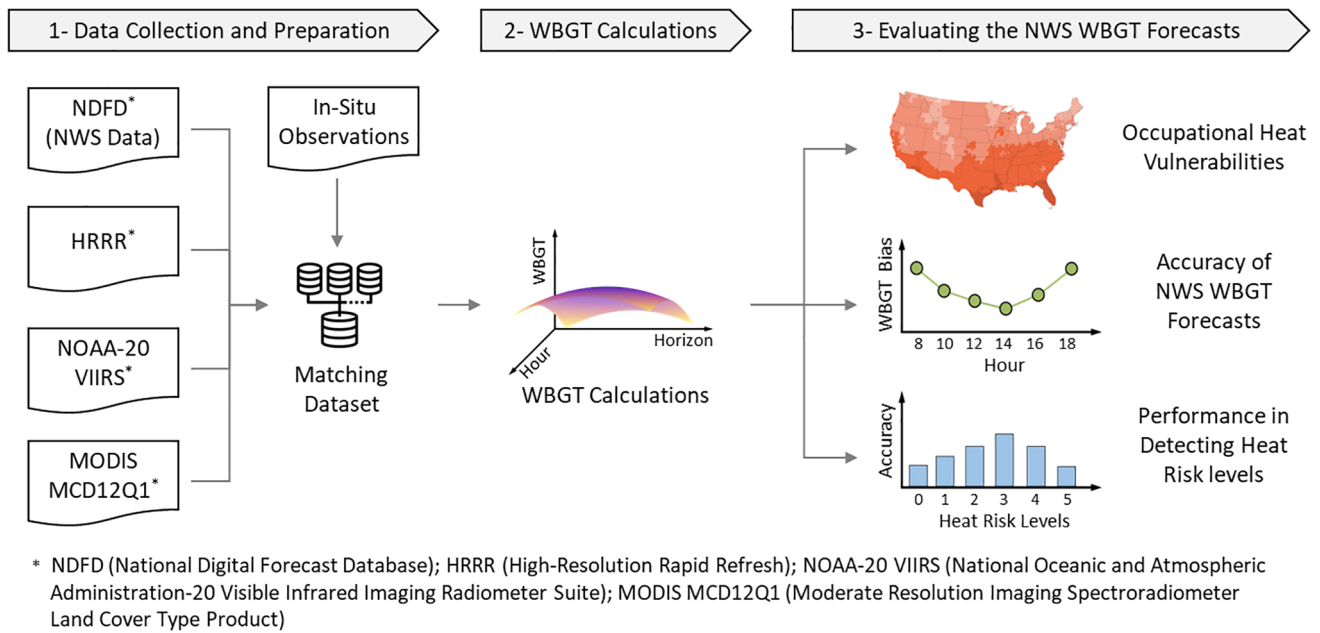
1- Data Collection and Preparation

2- WBGT Calculations

3- Evaluating the NWS WBGT Forecasts

NDFD* (NWS Data)

In-Situ Observations

HRRR*

NOAA-20 VIIRS*

MODIS MCD12Q1*

Matching Dataset

WBGT

Horizon

Hour

WBGT Calculations

Occupational Heat Vulnerabilities

WBGT Bias

8 10 12 14 16 18

Hour

Accuracy of NWS WBGT Forecasts

Accuracy

0 1 2 3 4 5

Heat Risk Levels

Performance in Detecting Heat Risk levels

* NDFD (National Digital Forecast Database); HRRR (High-Resolution Rapid Refresh); NOAA-20 VIIRS (National Oceanic and Atmospheric Administration-20 Visible Infrared Imaging Radiometer Suite); MODIS MCD12Q1 (Moderate Resolution Imaging Spectroradiometer Land Cover Type Product)